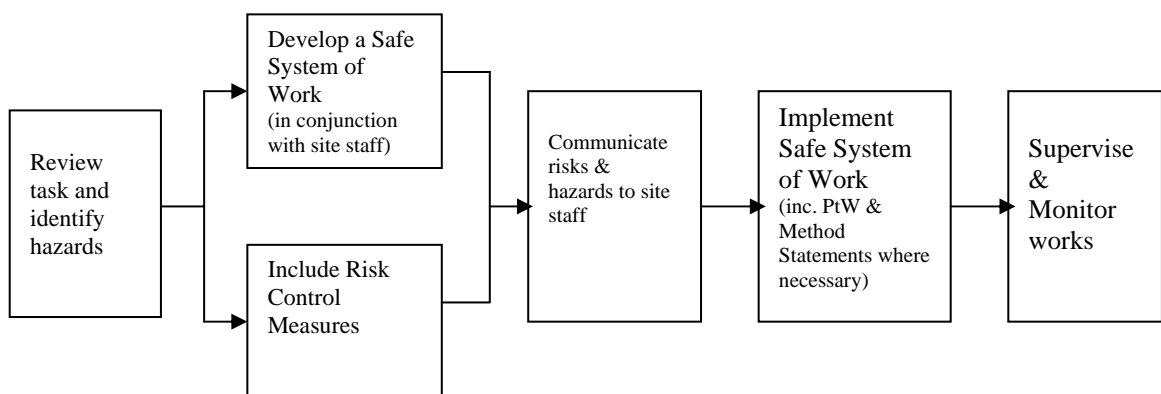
Review task and identify hazards

Develop a Safe System of Work
(in conjunction with site staff)

Include Risk Control Measures

Communicate risks & hazards to site staff

Implement Safe System of Work
(inc. PtW & Method Statements where necessary)

Supervise & Monitor works